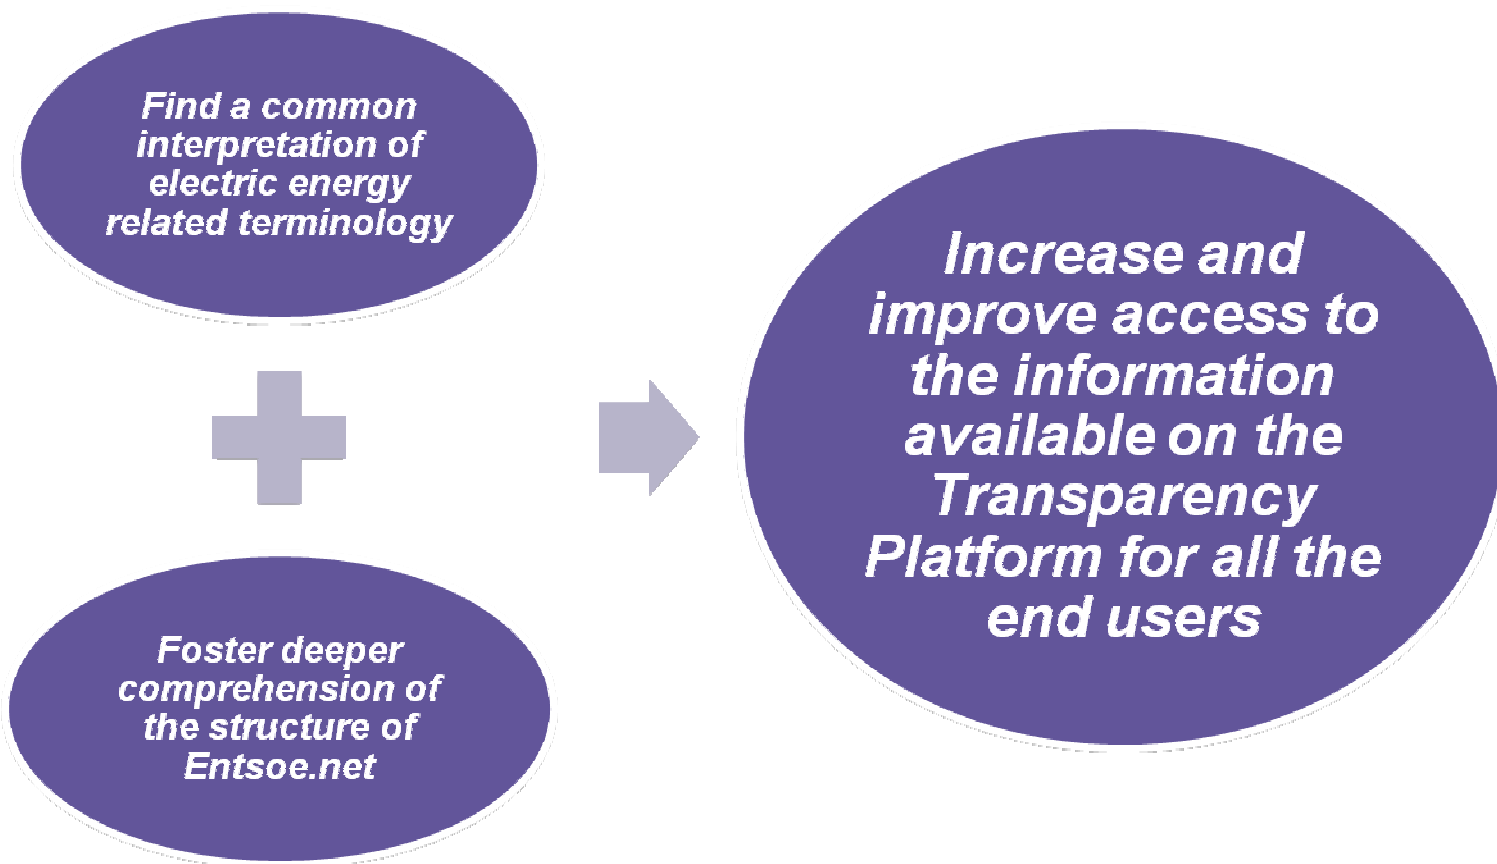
Find a common interpretation of electric energy related terminology

Foster deeper comprehension of the structure of Entsoe.net

Increase and improve access to the information available on the Transparency Platform for all the end users